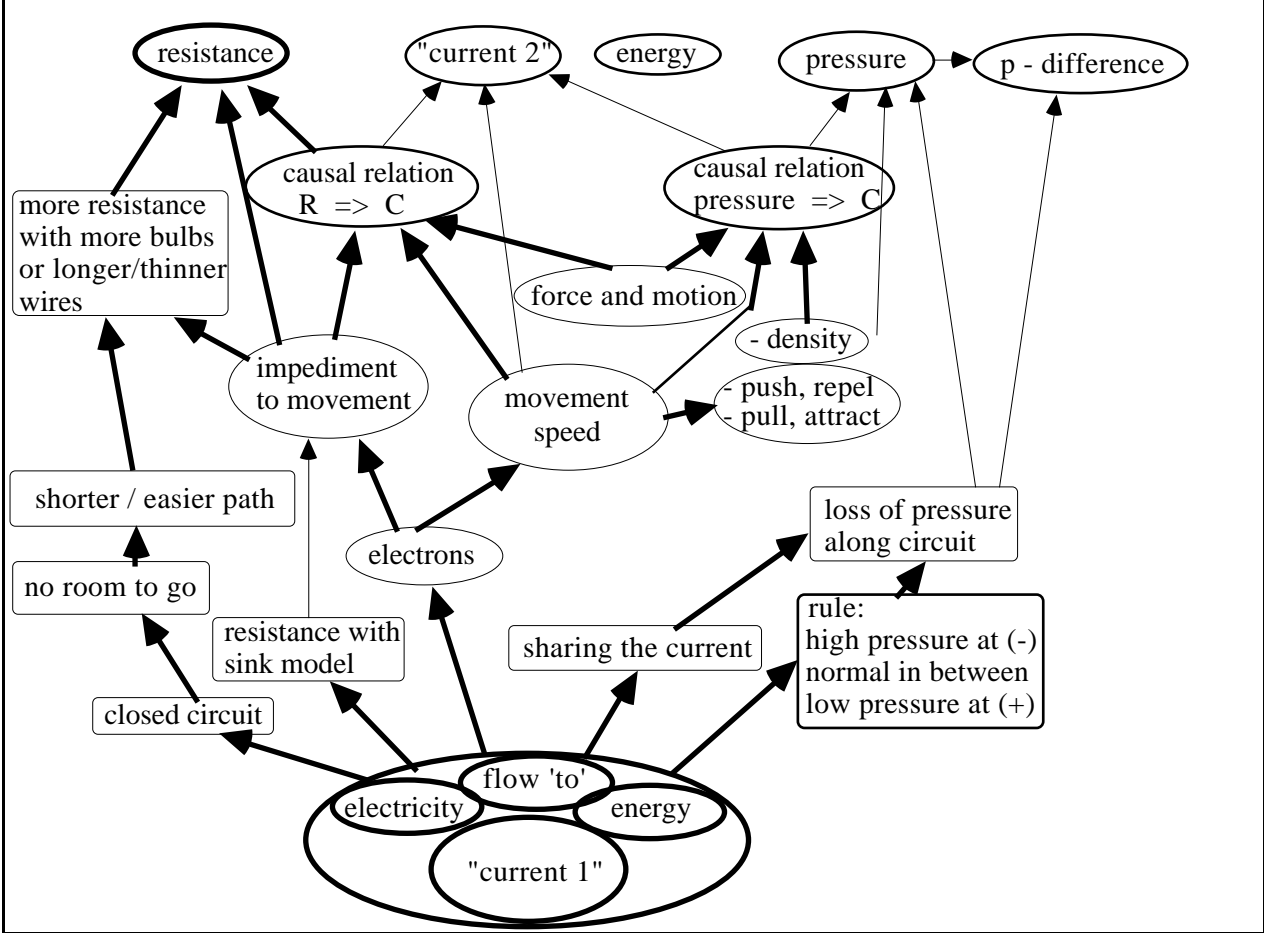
resistance

"current 2"

energy

pressure

p - difference

causal relation
R => C

causal relation
pressure => C

more resistance with more bulbs or longer/thinner wires

force and motion

- density

impediment to movement

movement speed

- push, repel
- pull, attract

shorter / easier path

loss of pressure along circuit

electrons

no room to go

rule:
high pressure at (-)
normal in between
low pressure at (+)

resistance with sink model

sharing the current

closed circuit

flow 'to'

electricity

energy

"current 1"